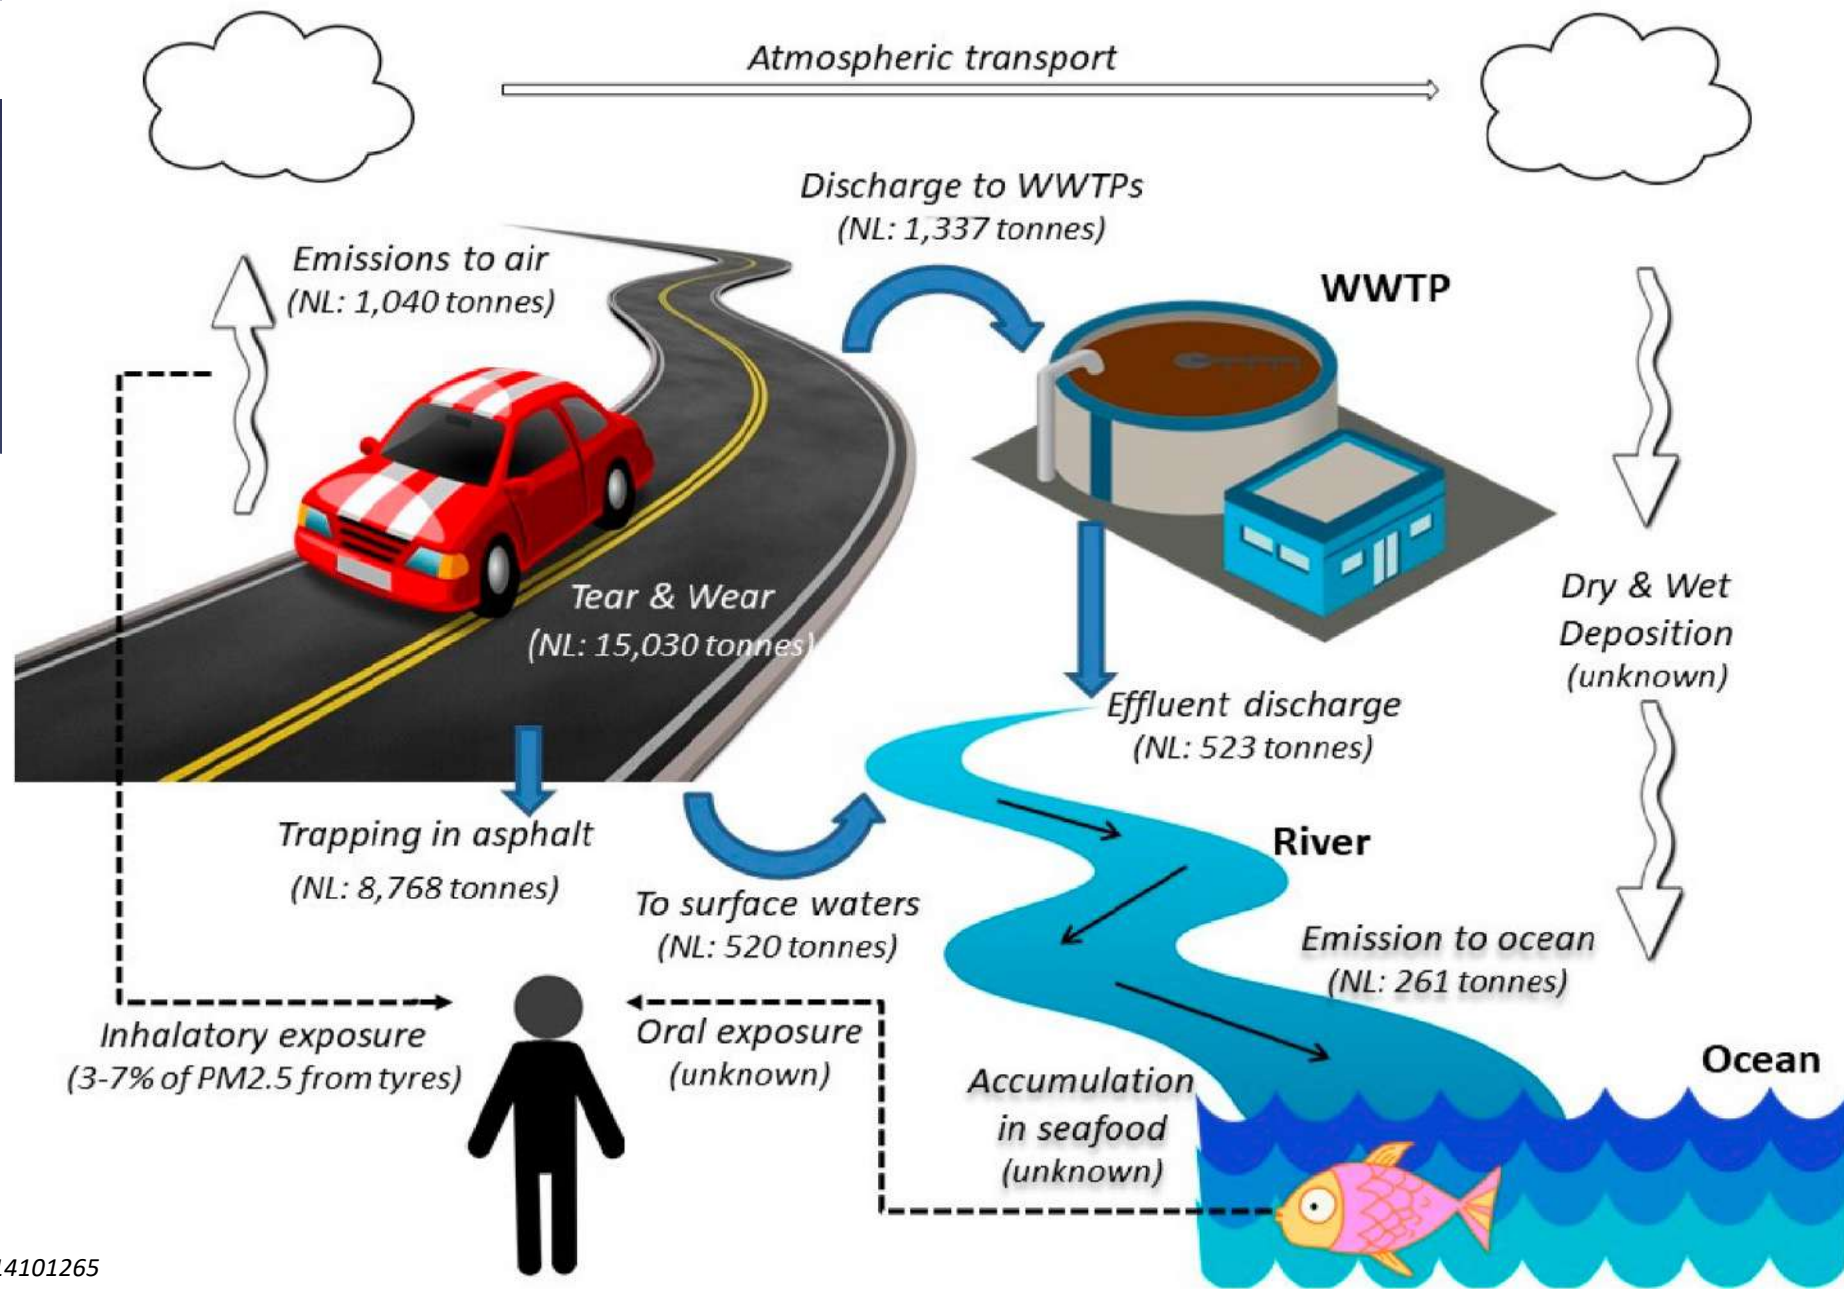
Atmospheric transport

Discharge to WWTPs
(NL: 1,337 tonnes)

Emissions to air
(NL: 1,040 tonnes)

WWTP

Tear & Wear
(NL: 15,030 tonnes)

Dry & Wet Deposition
(unknown)

Effluent discharge
(NL: 523 tonnes)

Trapping in asphalt
(NL: 8,768 tonnes)

River

To surface waters
(NL: 520 tonnes)

Emission to ocean
(NL: 261 tonnes)

Inhalatory exposure
(3-7% of PM2.5 from tyres)

Oral exposure
(unknown)

Accumulation in seafood
(unknown)

Ocean

14101265